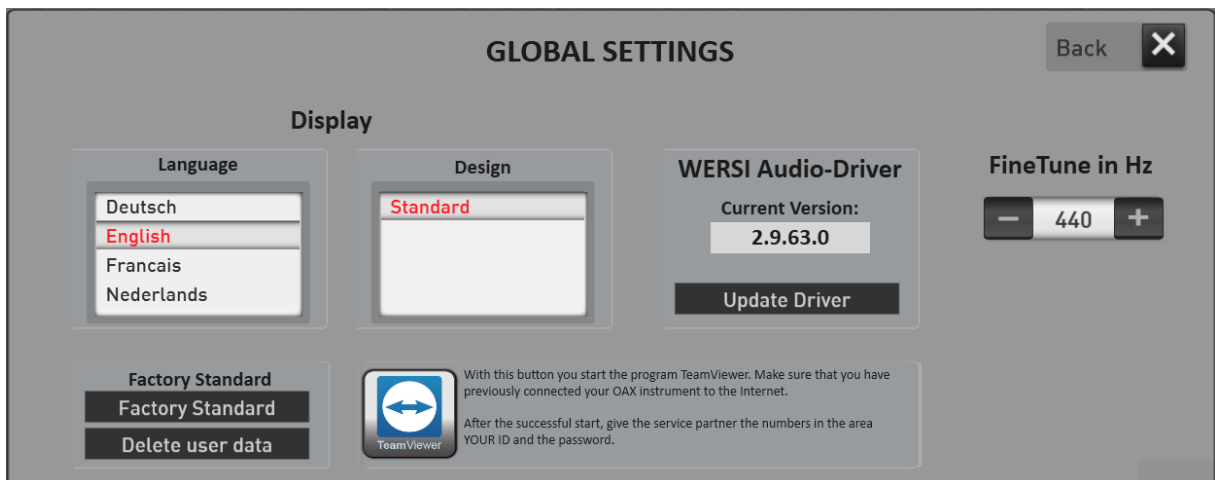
GLOBAL SETTINGS

Back

Display

Language

Deutsch
English
Francais
Nederlands

Design

Standard

WERSI Audio-Driver

Current Version:

2.9.63.0

Update Driver

FineTune in Hz

−
440
+

Factory Standard

Factory Standard

Delete user data

TeamViewer

With this button you start the program TeamViewer. Make sure that you have previously connected your OAX instrument to the Internet.

After the successful start, give the service partner the numbers in the area YOUR ID and the password.